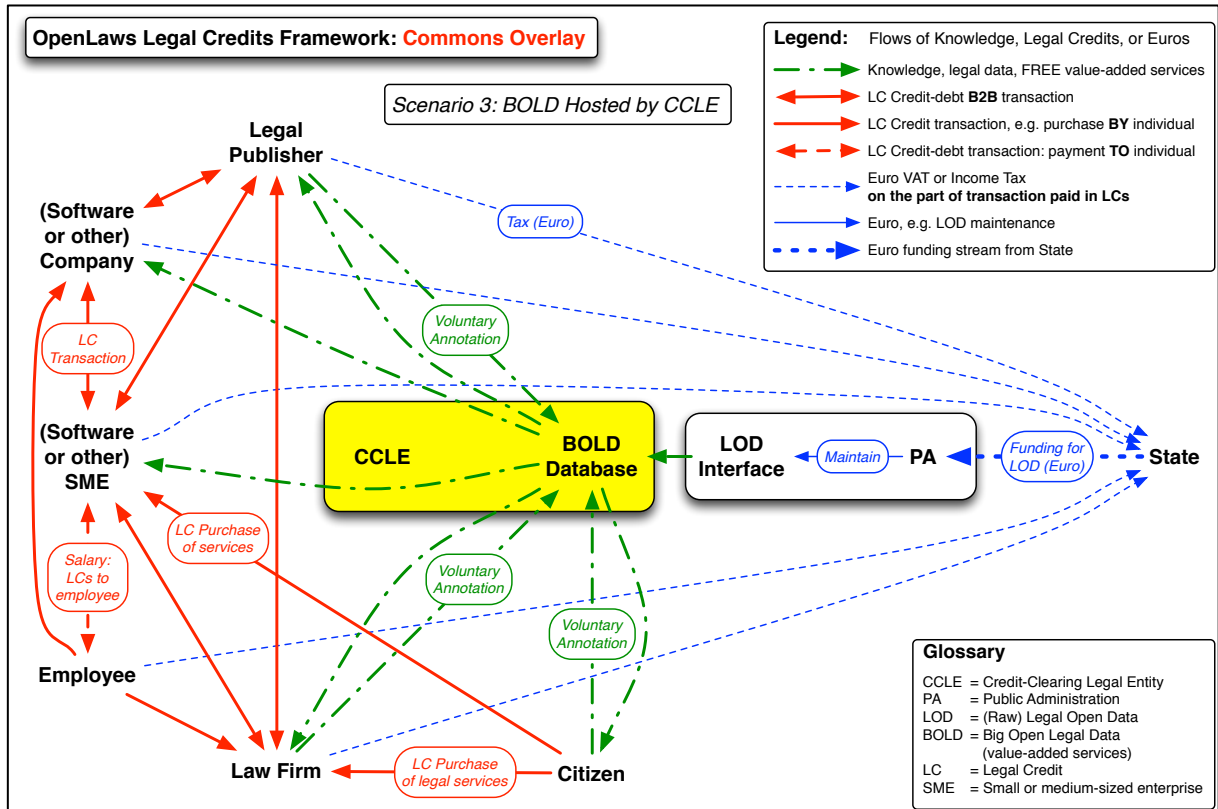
OpenLaws Legal Credits Framework: Commons Overlay

Scenario 3: BOLD Hosted by CCLE

Legend: Flows of Knowledge, Legal Credits, or Euros
Knowledge, legal data, FREE value-added services
LC Credit-debt B2B transaction
LC Credit transaction, e.g. purchase BY individual
LC Credit-debt transaction: payment TO individual
Euro VAT or Income Tax on the part of transaction paid in LCs
Euro, e.g. LOD maintenance
Euro funding stream from State

Legal Publisher

(Software or other) Company

Tax (Euro)

LC Transaction

Voluntary Annotation

(Software or other) SME

CCLE

BOLD Database

LOD Interface

Maintain

PA

Funding for LOD (Euro)

State

Salary: LCs to employee

LC Purchase of services

Voluntary Annotation

Voluntary Annotation

Employee

Law Firm

LC Purchase of legal services

Citizen

Glossary
CCLE = Credit-Clearing Legal Entity
PA = Public Administration
LOD = (Raw) Legal Open Data
BOLD = Big Open Legal Data (value-added services)
LC = Legal Credit
SME = Small or medium-sized enterprise